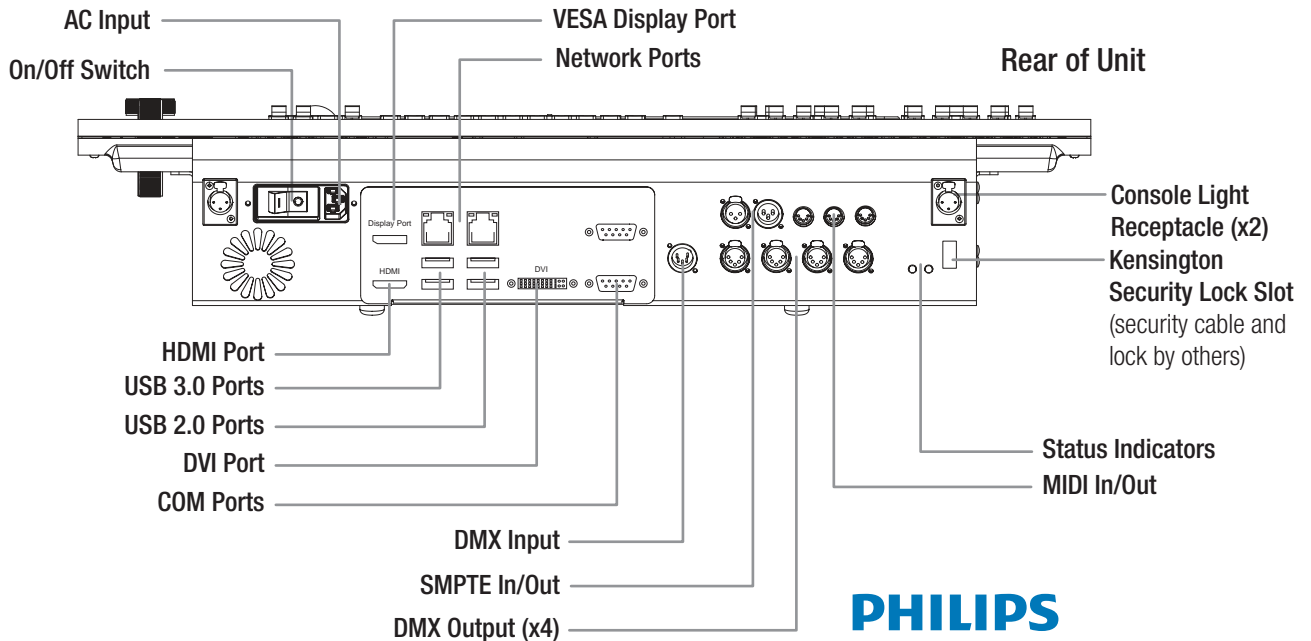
AC Input

On/Off Switch

VESA Display Port

Network Ports

Rear of Unit

Display Port

HDMI

DVI

Console Light Receptacle (x2)

Kensington Security Lock Slot (security cable and lock by others)

HDMI Port

USB 3.0 Ports

USB 2.0 Ports

DVI Port

COM Ports

Status Indicators

MIDI In/Out

DMX Input

SMPTE In/Out

DMX Output (x4)

PHILIPS